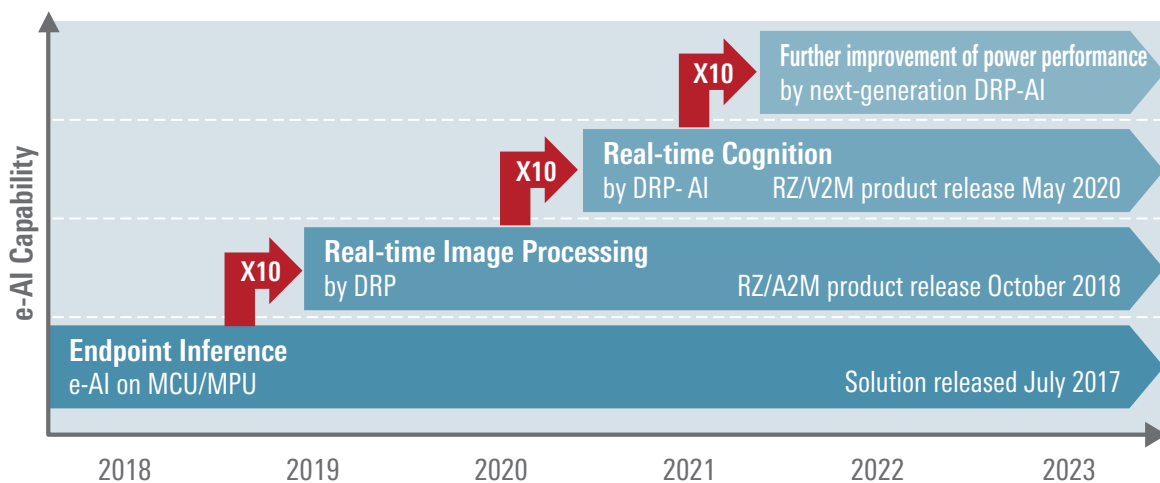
e-AI Capability

Further improvement of power performance
by next-generation DRP-AI

X10

Real-time Cognition
by DRP- AI RZ/V2M product release May 2020

X10

Real-time Image Processing
by DRP RZ/A2M product release October 2018

X10

Endpoint Inference
e-AI on MCU/MPU Solution released July 2017

2018 2019 2020 2021 2022 2023